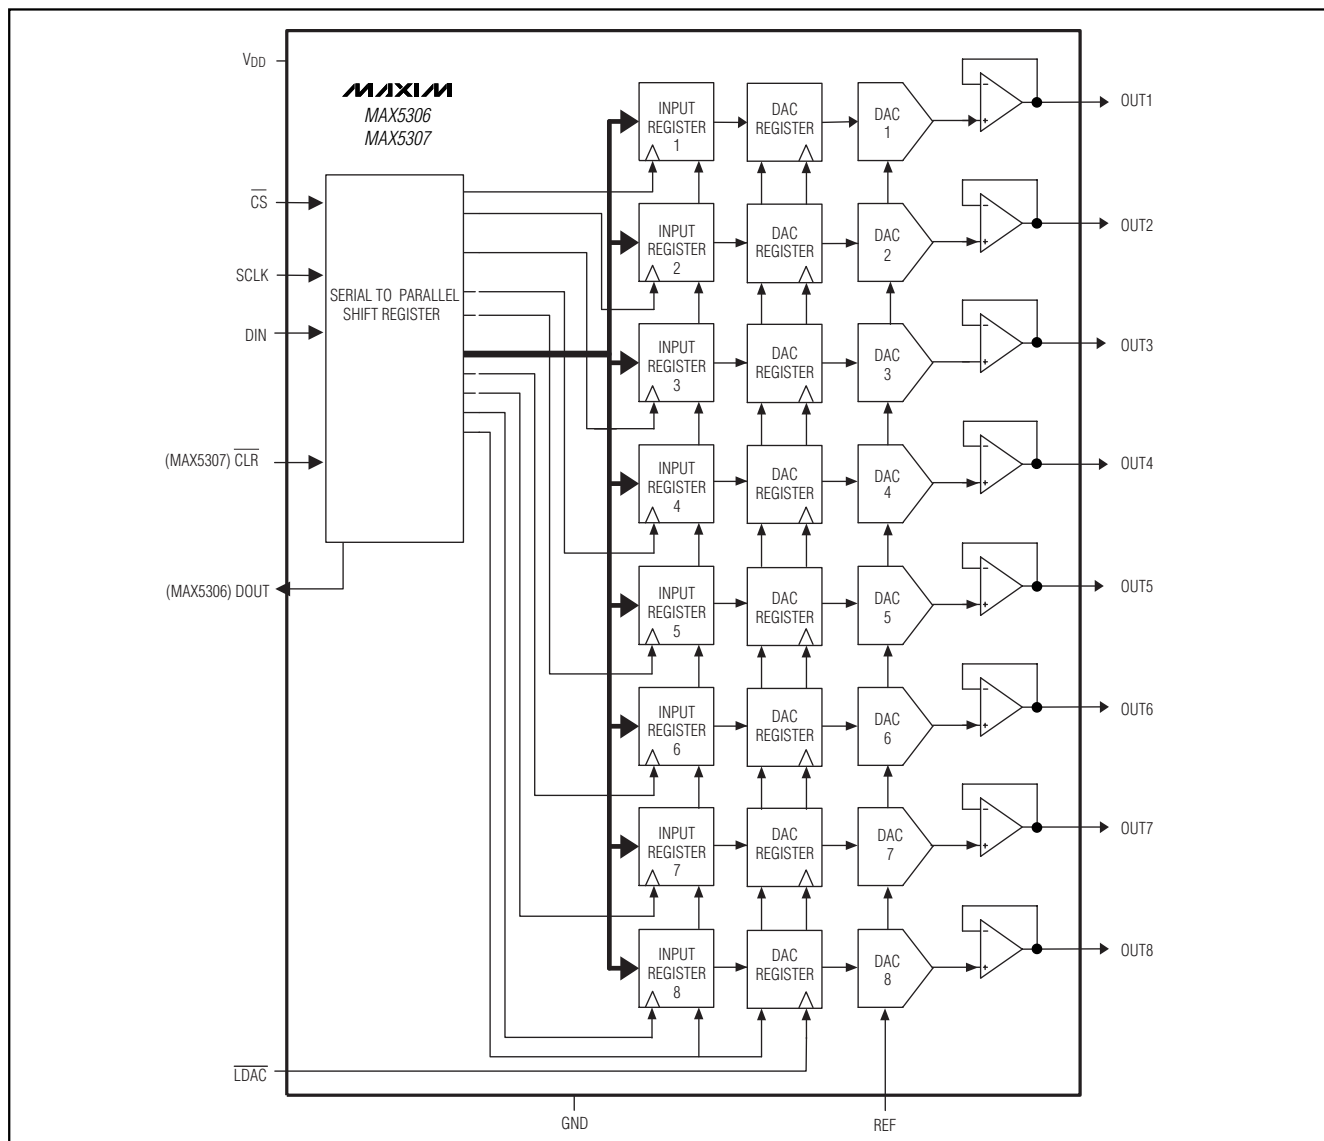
$V_{DD}$

MAXIM
MAX5306
MAX5307

$\overline{CS}$

SCLK

DIN

(MAX5307) $\overline{CLR}$

(MAX5306) DOUT

SERIAL TO PARALLEL SHIFT REGISTER

INPUT REGISTER 1

DAC REGISTER

DAC 1

OUT1

INPUT REGISTER 2

DAC REGISTER

DAC 2

OUT2

INPUT REGISTER 3

DAC REGISTER

DAC 3

OUT3

INPUT REGISTER 4

DAC REGISTER

DAC 4

OUT4

INPUT REGISTER 5

DAC REGISTER

DAC 5

OUT5

INPUT REGISTER 6

DAC REGISTER

DAC 6

OUT6

INPUT REGISTER 7

DAC REGISTER

DAC 7

OUT7

INPUT REGISTER 8

DAC REGISTER

DAC 8

OUT8

$\overline{LDAC}$

GND

REF